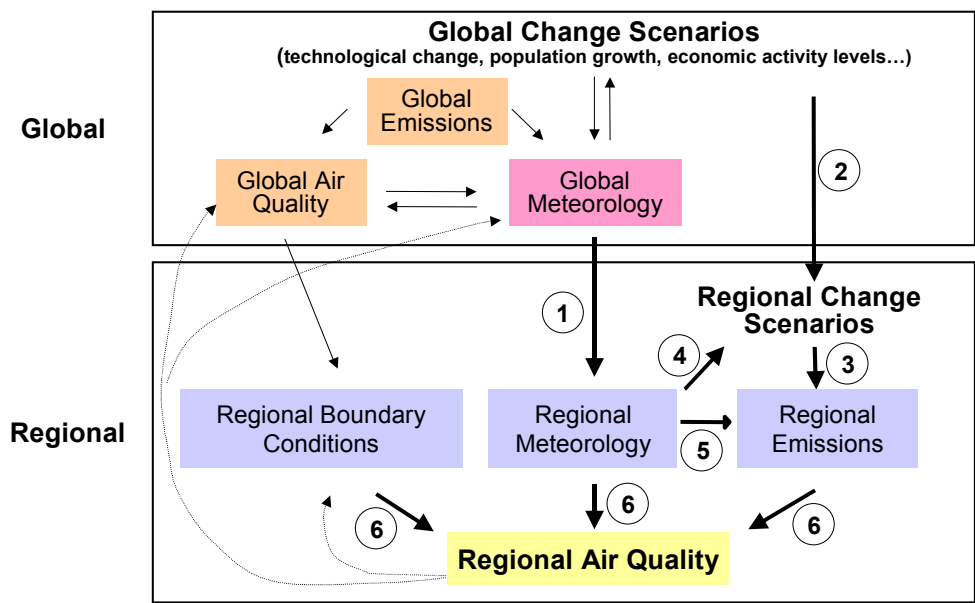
Global Change Scenarios
(technological change, population growth, economic activity levels…)

Global

Global Emissions

Global Air Quality

Global Meteorology

2

1

Regional Change Scenarios

4

3

Regional

Regional Boundary Conditions

Regional Meteorology

5

Regional Emissions

6

6

6

Regional Air Quality